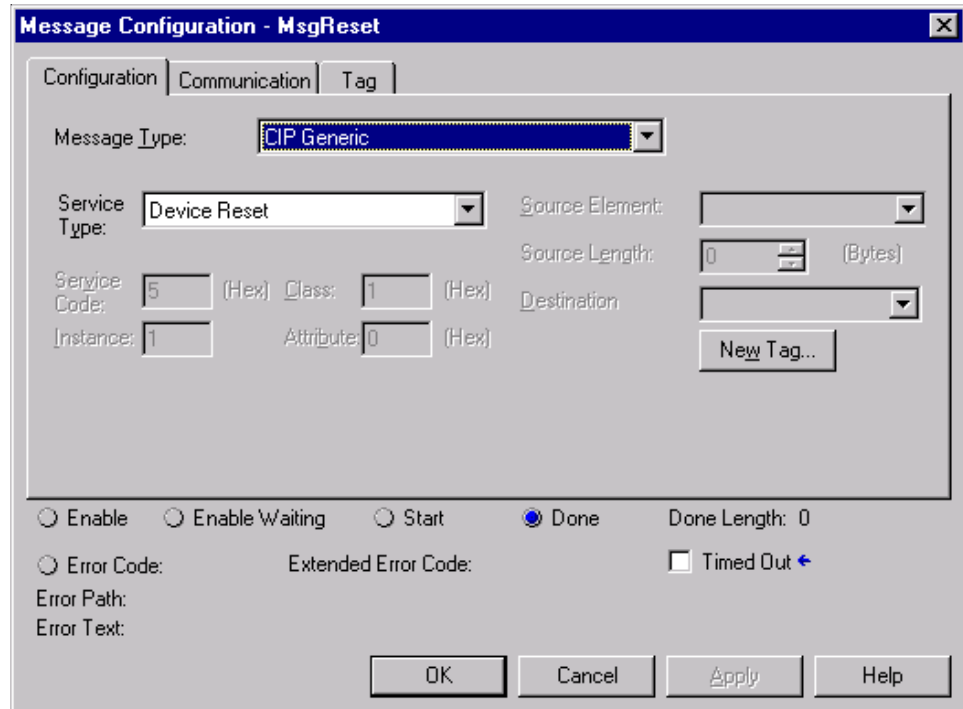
Message Configuration - MsgReset

Configuration | Communication | Tag

Message Type: CIP Generic

Service Type: Device Reset

Source Element:

Source Length: 0 (Bytes)

Destination

New Tag...

Service Code: 5 (Hex) Class: 1 (Hex)

Instance: 1 Attribute: 0 (Hex)

Enable Enable Waiting Start Done Done Length: 0

Error Code: Extended Error Code: Timed Out

Error Path:

Error Text:

OK Cancel Apply Help